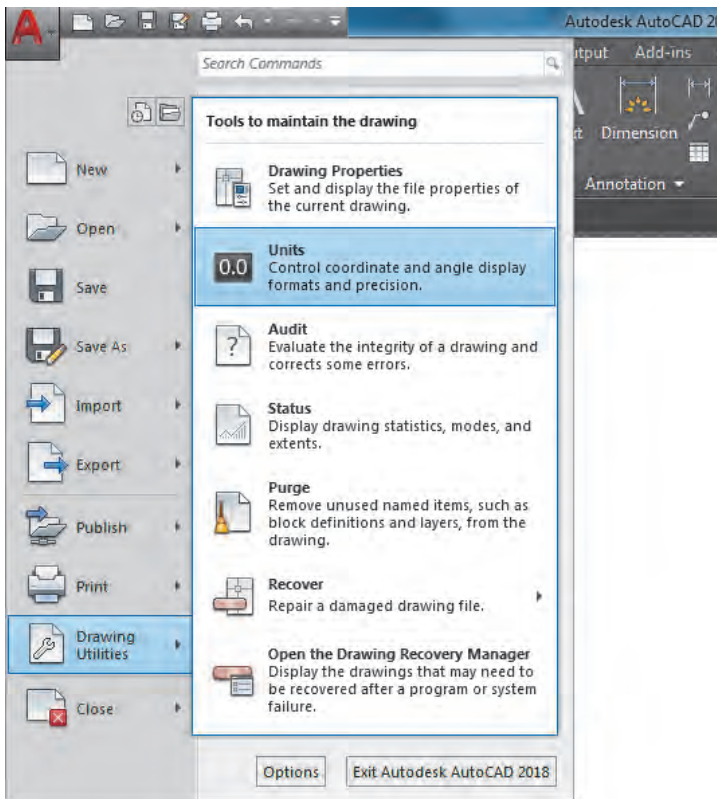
Autodesk AutoCAD 20

utput Add-ins

Search Commands

xt Dimension

Annotation

New

Open

Save

Save As

Import

Export

Publish

Print

Drawing Utilities

Close

Tools to maintain the drawing

Drawing Properties
Set and display the file properties of the current drawing.

0.0

Units
Control coordinate and angle display formats and precision.

Audit
Evaluate the integrity of a drawing and corrects some errors.

Status
Display drawing statistics, modes, and extents.

Purge
Remove unused named items, such as block definitions and layers, from the drawing.

Recover
Repair a damaged drawing file.

Open the Drawing Recovery Manager
Display the drawings that may need to be recovered after a program or system failure.

Options

Exit Autodesk AutoCAD 2018